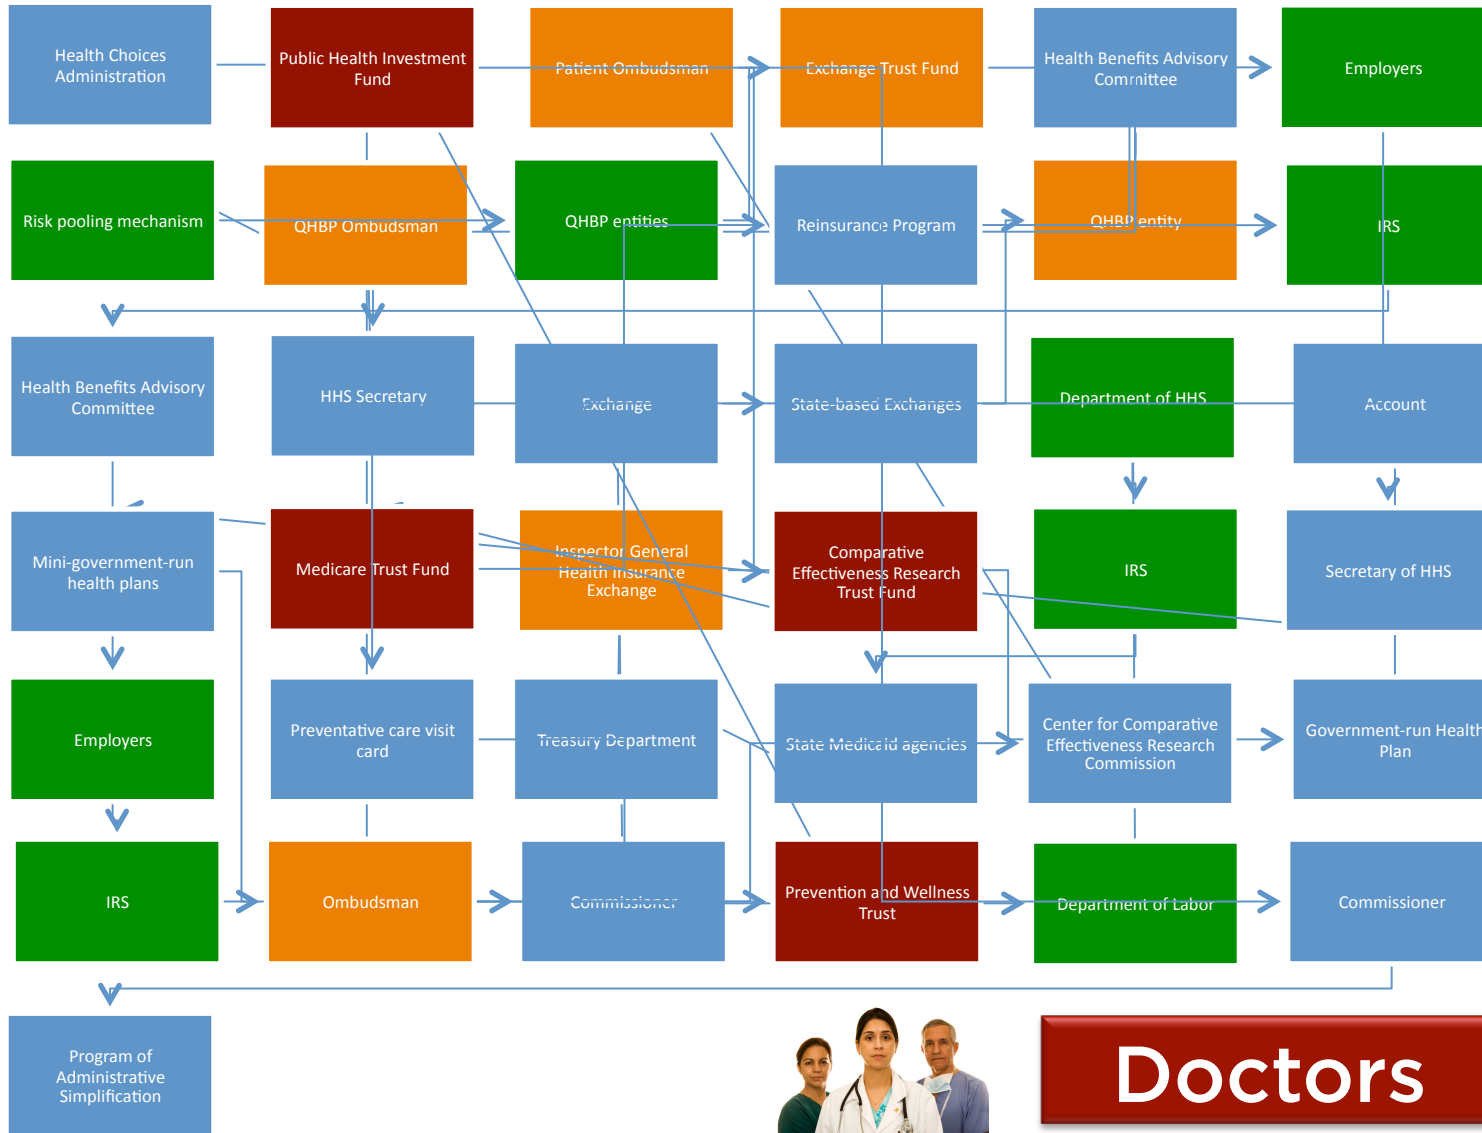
Health Choices Administration

Public Health Investment Fund

Patient Ombudsman

Exchange Trust Fund

Health Benefits Advisory Committee

Employers

Risk pooling mechanism

QHBP Ombudsman

QHBP entities

Reinsurance Program

QHBP entity

IRS

Health Benefits Advisory Committee

HHS Secretary

Exchange

State-based Exchanges

Department of HHS

Account

Mini-government-run health plans

Medicare Trust Fund

Inspector General Health Insurance Exchange

Comparative Effectiveness Research Trust Fund

IRS

Secretary of HHS

Employers

Preventative care visit card

Treasury Department

State Medicaid agencies

Center for Comparative Effectiveness Research Commission

Government-run Health Plan

IRS

Ombudsman

Commissioner

Prevention and Wellness Trust

Department of Labor

Commissioner

Program of Administrative Simplification

Doctors